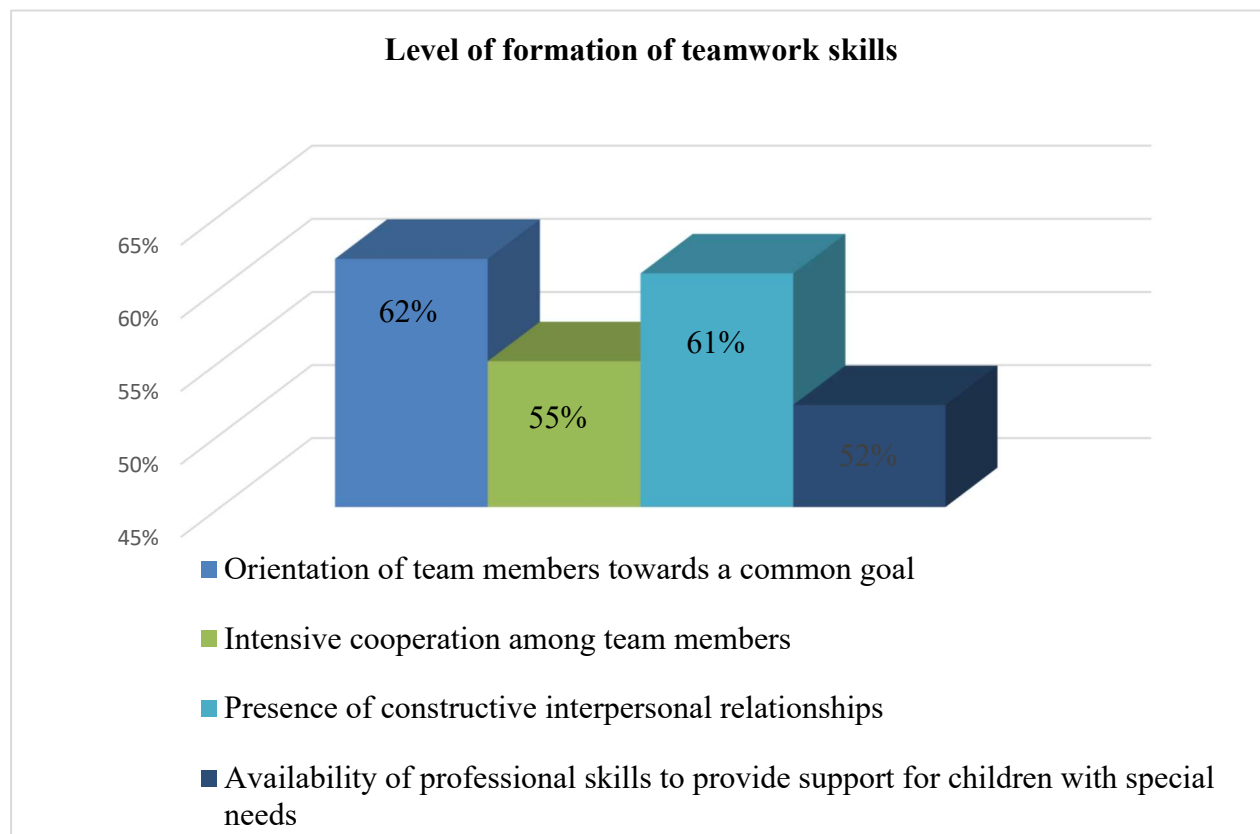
Level of formation of teamwork skills

65%
60%
55%
50%
45%

62%
55%
61%
52%

Orientation of team members towards a common goal

Intensive cooperation among team members

Presence of constructive interpersonal relationships

Availability of professional skills to provide support for children with special needs